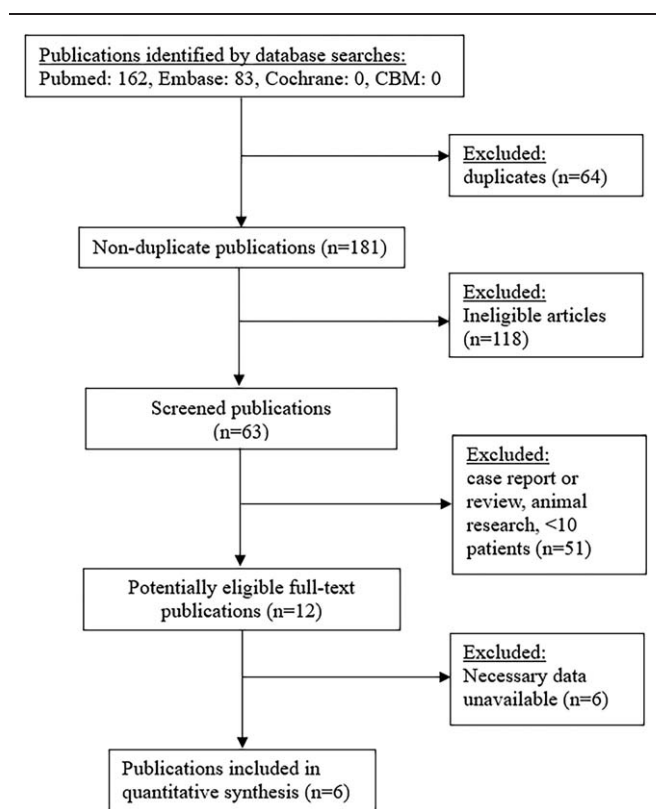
Publications identified by database searches:
Pubmed: 162, Embase: 83, Cochrane: 0, CBM: 0

Excluded:
duplicates (n=64)

Non-duplicate publications (n=181)

Excluded:
Ineligible articles (n=118)

Screened publications (n=63)

Excluded:
case report or review, animal research, <10 patients (n=51)

Potentially eligible full-text publications (n=12)

Excluded:
Necessary data unavailable (n=6)

Publications included in quantitative synthesis (n=6)